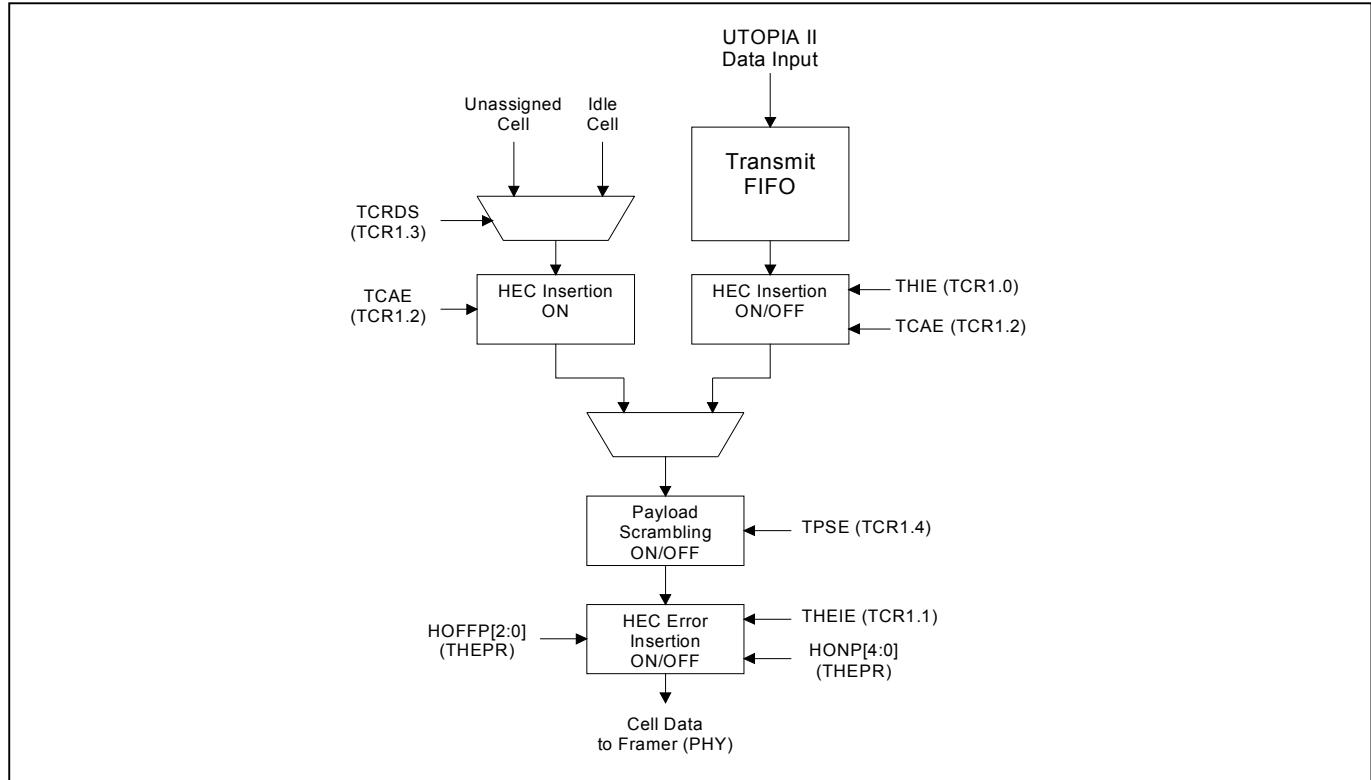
UTOPIA II
Data Input

Unassigned Cell

Idle Cell

Transmit FIFO

TCRDS (TCR1.3)

TCAE (TCR1.2)

HEC Insertion ON

HEC Insertion ON/OFF

THIE (TCR1.0)

TCAE (TCR1.2)

Payload Scrambling ON/OFF

TPSE (TCR1.4)

HOFFP[2:0] (THEPR)

HEC Error Insertion ON/OFF

THEIE (TCR1.1)

HONP[4:0] (THEPR)

Cell Data to Framer (PHY)